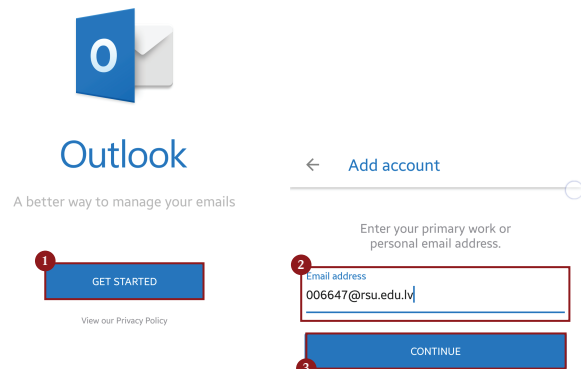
O

Outlook

A better way to manage your emails

1

GET STARTED

View our Privacy Policy

← Add account

Enter your primary work or personal email address.

2

Email address

006647@rsu.edu.lv

CONTINUE

3